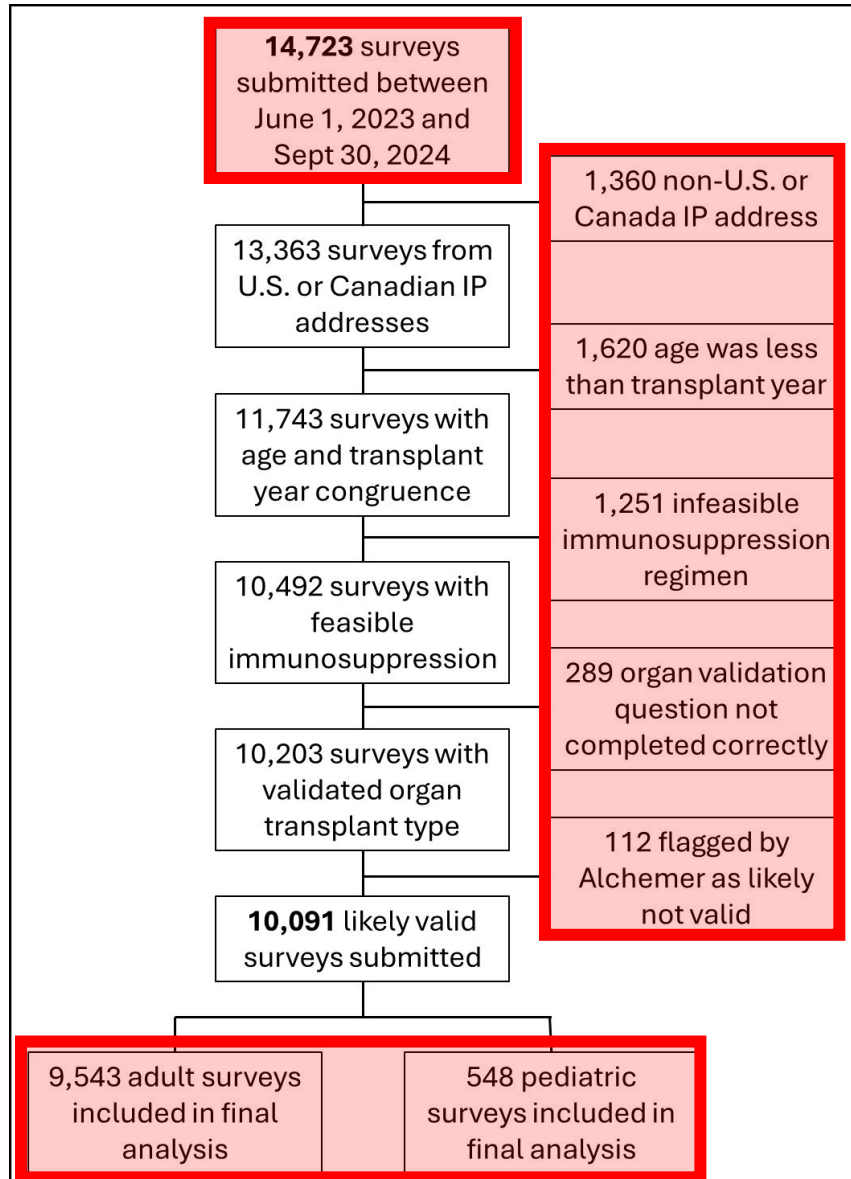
**14,723** surveys submitted between June 1, 2023 and Sept 30, 2024

1,360 non-U.S. or Canada IP address

13,363 surveys from U.S. or Canadian IP addresses

1,620 age was less than transplant year

11,743 surveys with age and transplant year congruence

1,251 infeasible immunosuppression regimen

10,492 surveys with feasible immunosuppression

289 organ validation question not completed correctly

10,203 surveys with validated organ transplant type

112 flagged by Alchemer as likely not valid

**10,091** likely valid surveys submitted

9,543 adult surveys included in final analysis

548 pediatric surveys included in final analysis